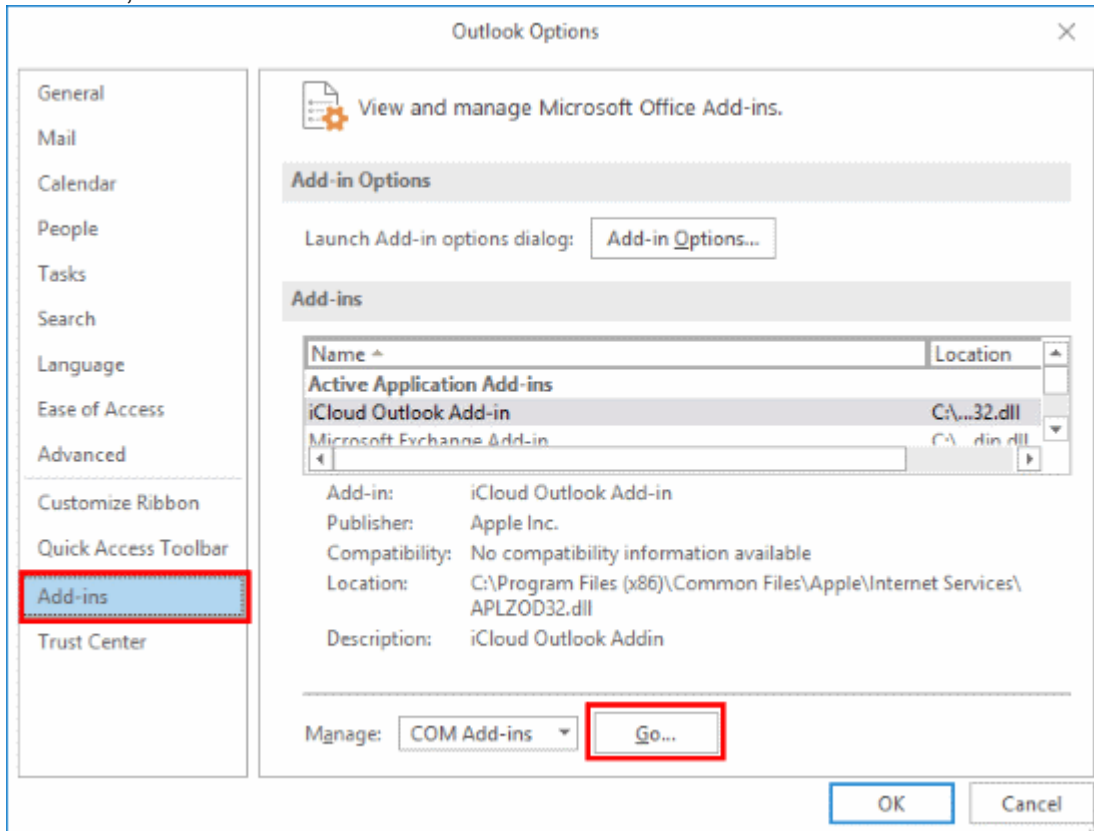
Outlook Options

General
Mail
Calendar
People
Tasks
Search
Language
Ease of Access
Advanced
Customize Ribbon
Quick Access Toolbar
Add-ins
Trust Center

View and manage Microsoft Office Add-ins.

Add-in Options

Launch Add-in options dialog: Add-in Options...

Add-ins

| Name | Location |
|---|---|
| Active Application Add-ins | |
| iCloud Outlook Add-in | C:\...32.dll |
| Microsoft Exchange Add-in | C:\...din.dll |

Add-in: iCloud Outlook Add-in
Publisher: Apple Inc.
Compatibility: No compatibility information available
Location: C:\Program Files (x86)\Common Files\Apple\Internet Services\APLZOD32.dll
Description: iCloud Outlook Addin

Manage: COM Add-ins Go...

OK Cancel